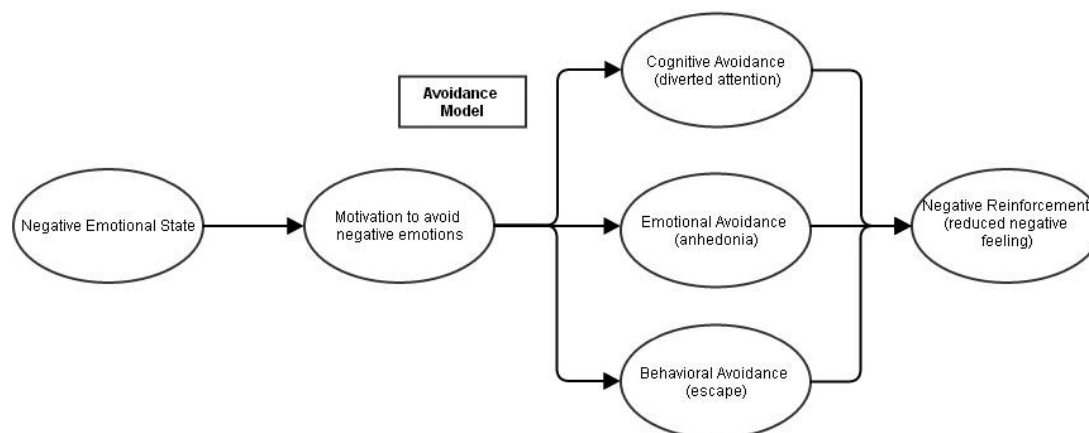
Avoidance Model

Negative Emotional State

Motivation to avoid negative emotions

Cognitive Avoidance (diverted attention)

Emotional Avoidance (anhedonia)

Behavioral Avoidance (escape)

Negative Reinforcement (reduced negative feeling)